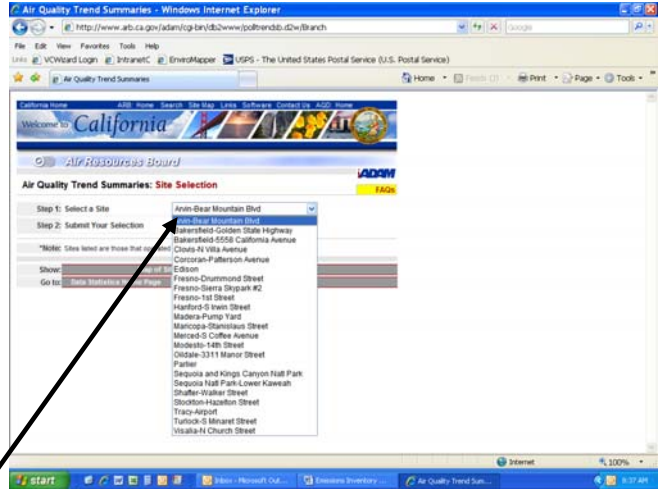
Air Quality Trend Summaries - Windows Internet Explorer

http://www.arb.ca.gov/adam/cgi-bin/db2www/polltrendsb.d2w/Branch

Google

File Edit View Favorites Tools Help

Links VCWizard Login IntranetC EnviroMapper USPS - The United States Postal Service (U.S. Postal Service)

Air Quality Trend Summaries

Home Feeds Print Page Tools

California Home ARB Home Search Site Map Links Software Contact Us AQD Home

Welcome to California

Air Resources Board

ADAM

Air Quality Trend Summaries: Site Selection

FAQs

Step 1: Select a Site

Arvin-Bear Mountain Blvd

Step 2: Submit Your Selection

*Note: Sites listed are those that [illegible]

Show: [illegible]

Go to: Data Statistics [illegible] Page

Arvin-Bear Mountain Blvd
Bakersfield-Golden State Highway
Bakersfield-5558 California Avenue
Clovis-N Villa Avenue
Corcoran-Patterson Avenue
Edison
Fresno-Drummond Street
Fresno-Sierra Skypark #2
Fresno-1st Street
Hanford-S Irwin Street
Madera-Pump Yard
Maricopa-Stanislaus Street
Merced-S Coffee Avenue
Modesto-14th Street
Oildale-3311 Manor Street
Parlier
Sequoia and Kings Canyon Natl Park
Sequoia Natl Park-Lower Kaweah
Shafter-Walker Street
Stockton-Hazelton Street
Tracy-Airport
Turlock-S Minaret Street
Visalia-N Church Street

Internet

100%

start

Inbox - Microsoft Out...

Emissions Inventory ...

Air Quality Trend Sum...

8:37 AM